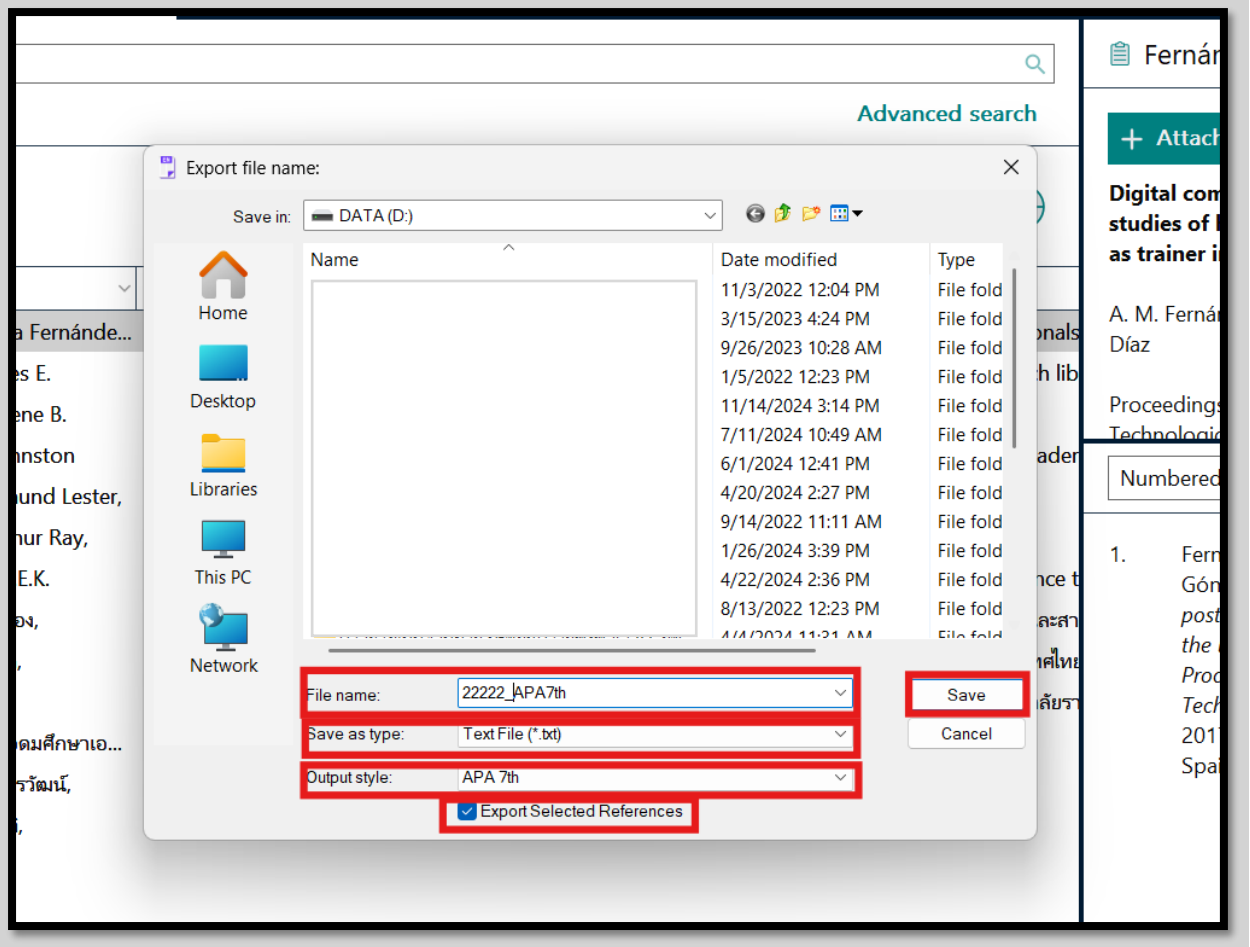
Advanced search

a Fernánde...
es E.
ene B.
nnston
ound Lester,
hur Ray,
E.K.
อง,
ดมศึกษาเอ...
รวัฒน์,

Export file name:

Save in: DATA (D:)

Home
Desktop
Libraries
This PC
Network

| Name | Date modified | Type |
|---|---|---|
| | 11/3/2022 12:04 PM | File fold |
| | 3/15/2023 4:24 PM | File fold |
| | 9/26/2023 10:28 AM | File fold |
| | 1/5/2022 12:23 PM | File fold |
| | 11/14/2024 3:14 PM | File fold |
| | 7/11/2024 10:49 AM | File fold |
| | 6/1/2024 12:41 PM | File fold |
| | 4/20/2024 2:27 PM | File fold |
| | 9/14/2022 11:11 AM | File fold |
| | 1/26/2024 3:39 PM | File fold |
| | 4/22/2024 2:36 PM | File fold |
| | 8/13/2022 12:23 PM | File fold |
| | 4/4/2024 11:31 AM | File fold |

File name: 22222_APA7th
Save
Save as type: Text File (*.txt)
Cancel
Output style: APA 7th
Export Selected References

onals
h lib
ader
nce t
ละสา
ศไทย
ลัยรา

Fernán
Attach
Digital com
studies of l
as trainer i

A. M. Fernán
Díaz

Proceedings
Technologic

Numbered

1. Ferr
Gón
post
the
Proc
Tech
201
Spai